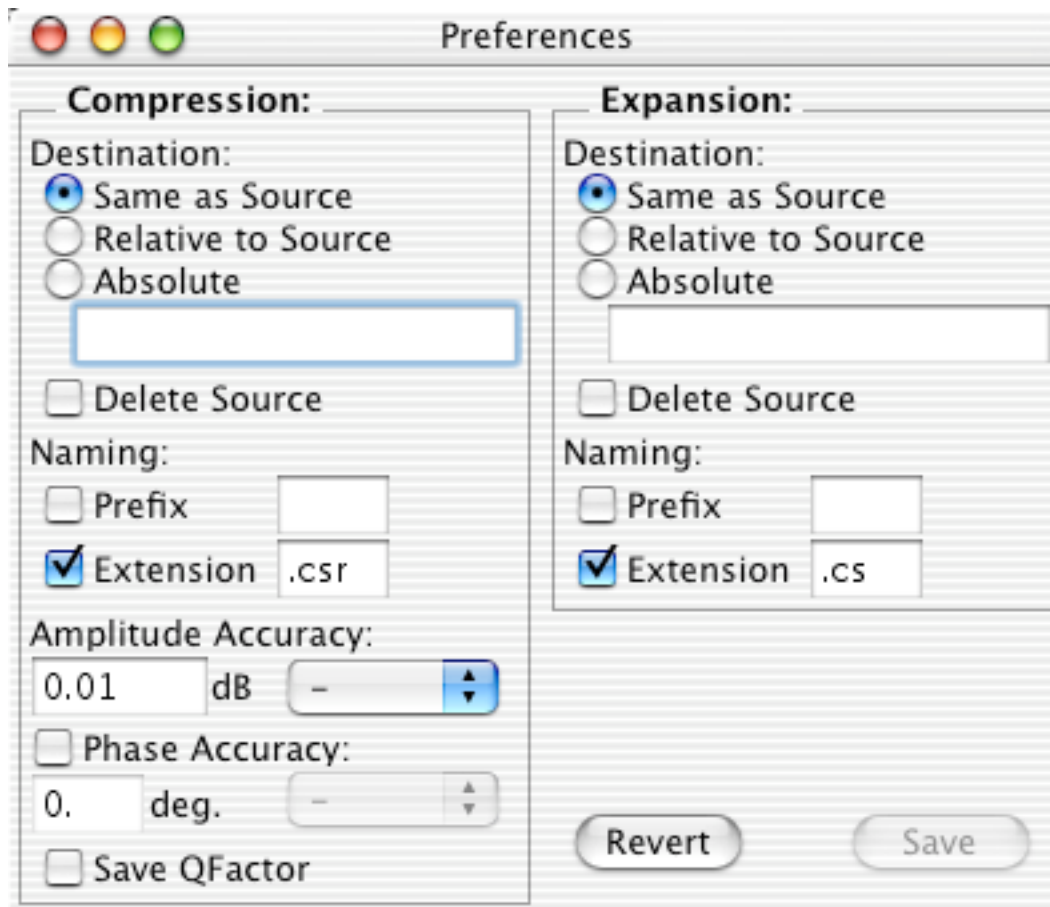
Preferences

Compression:

Destination:
Same as Source
Relative to Source
Absolute

Delete Source

Naming:
Prefix
Extension .csr

Amplitude Accuracy:
0.01 dB –

Phase Accuracy:
0. deg. –

Save QFactor

Expansion:

Destination:
Same as Source
Relative to Source
Absolute

Delete Source

Naming:
Prefix
Extension .cs

Revert
Save